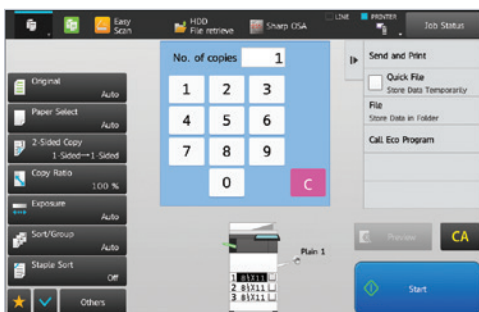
Easy Scan
HDD File retrieve
Sharp OSA
LINE
PRINTER
Job Status

No. of copies 1

1 2 3
4 5 6
7 8 9
0
C

Send and Print
Quick File
Store Data Temporarily
File
Store Data in Folder
Call Eco Program

Original
Auto
Paper Select
Auto
2-Sided Copy
1-Sided→1-Sided
Copy Ratio
100 %
Exposure
Auto
Sort/Group
Auto
Staple Sort
Off
Others

Plain 1
1 8½X11
2 8½X11
3 8½X11

Preview
CA
Start